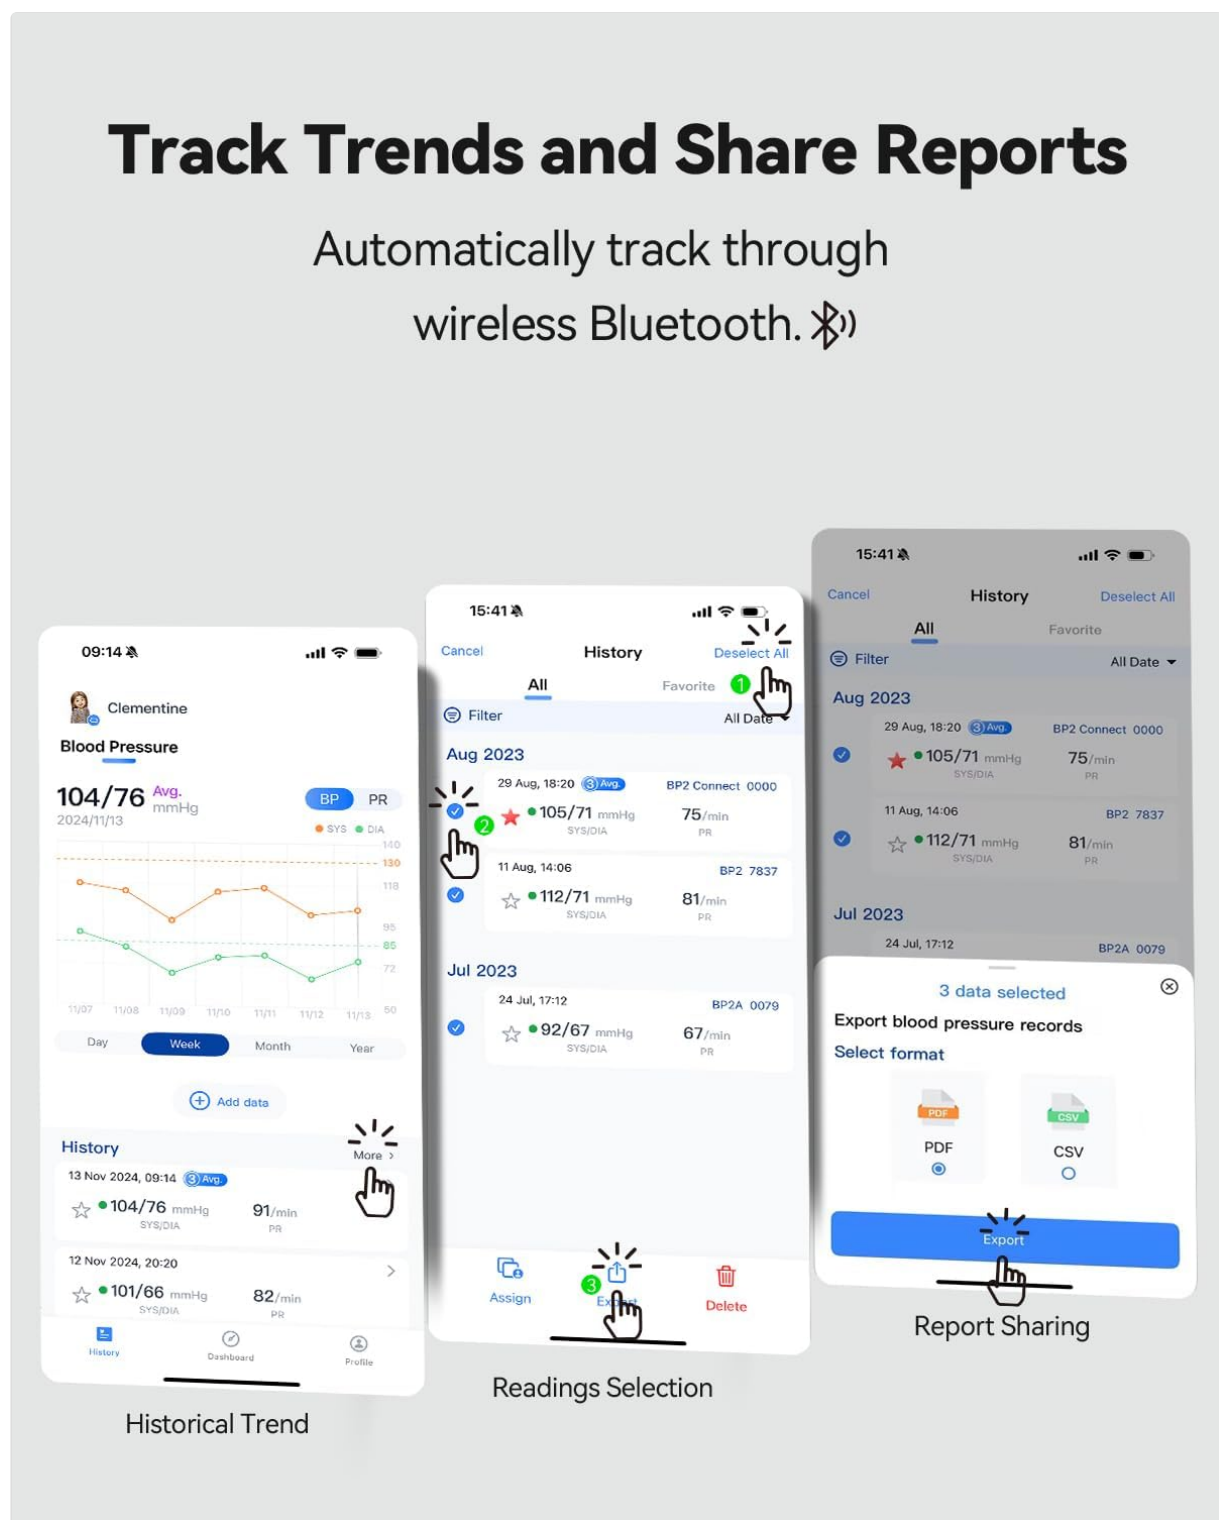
Track Trends and Share Reports

Automatically track through wireless Bluetooth.

09:14

Clementine

Blood Pressure

104/76 Avg. mmHg

2024/11/13

BP PR

SYS DIA

140
130
118
95
85
72
50

11/07 11/08 11/09 11/10 11/11 11/12 11/13

Day Week Month Year

Add data

History

More

13 Nov 2024, 09:14 3 Avg.

104/76 mmHg SYS/DIA 91/min PR

12 Nov 2024, 20:20

101/66 mmHg SYS/DIA 82/min PR

History Dashboard Profile

Historical Trend

15:41

Cancel History Deselect All

All Favorite

1

Filter All Date

Aug 2023

29 Aug, 18:20 3 Avg. BP2 Connect 0000

2

105/71 mmHg SYS/DIA 75/min PR

11 Aug, 14:06 BP2 7837

112/71 mmHg SYS/DIA 81/min PR

Jul 2023

24 Jul, 17:12 BP2A 0079

92/67 mmHg SYS/DIA 67/min PR

Assign 3 Export Delete

Readings Selection

15:41

Cancel History Deselect All

All Favorite

Filter All Date

Aug 2023

29 Aug, 18:20 3 Avg. BP2 Connect 0000

105/71 mmHg SYS/DIA 75/min PR

11 Aug, 14:06 BP2 7837

112/71 mmHg SYS/DIA 81/min PR

Jul 2023

24 Jul, 17:12 BP2A 0079

3 data selected

Export blood pressure records

Select format

PDF PDF

CSV CSV

Export

Report Sharing